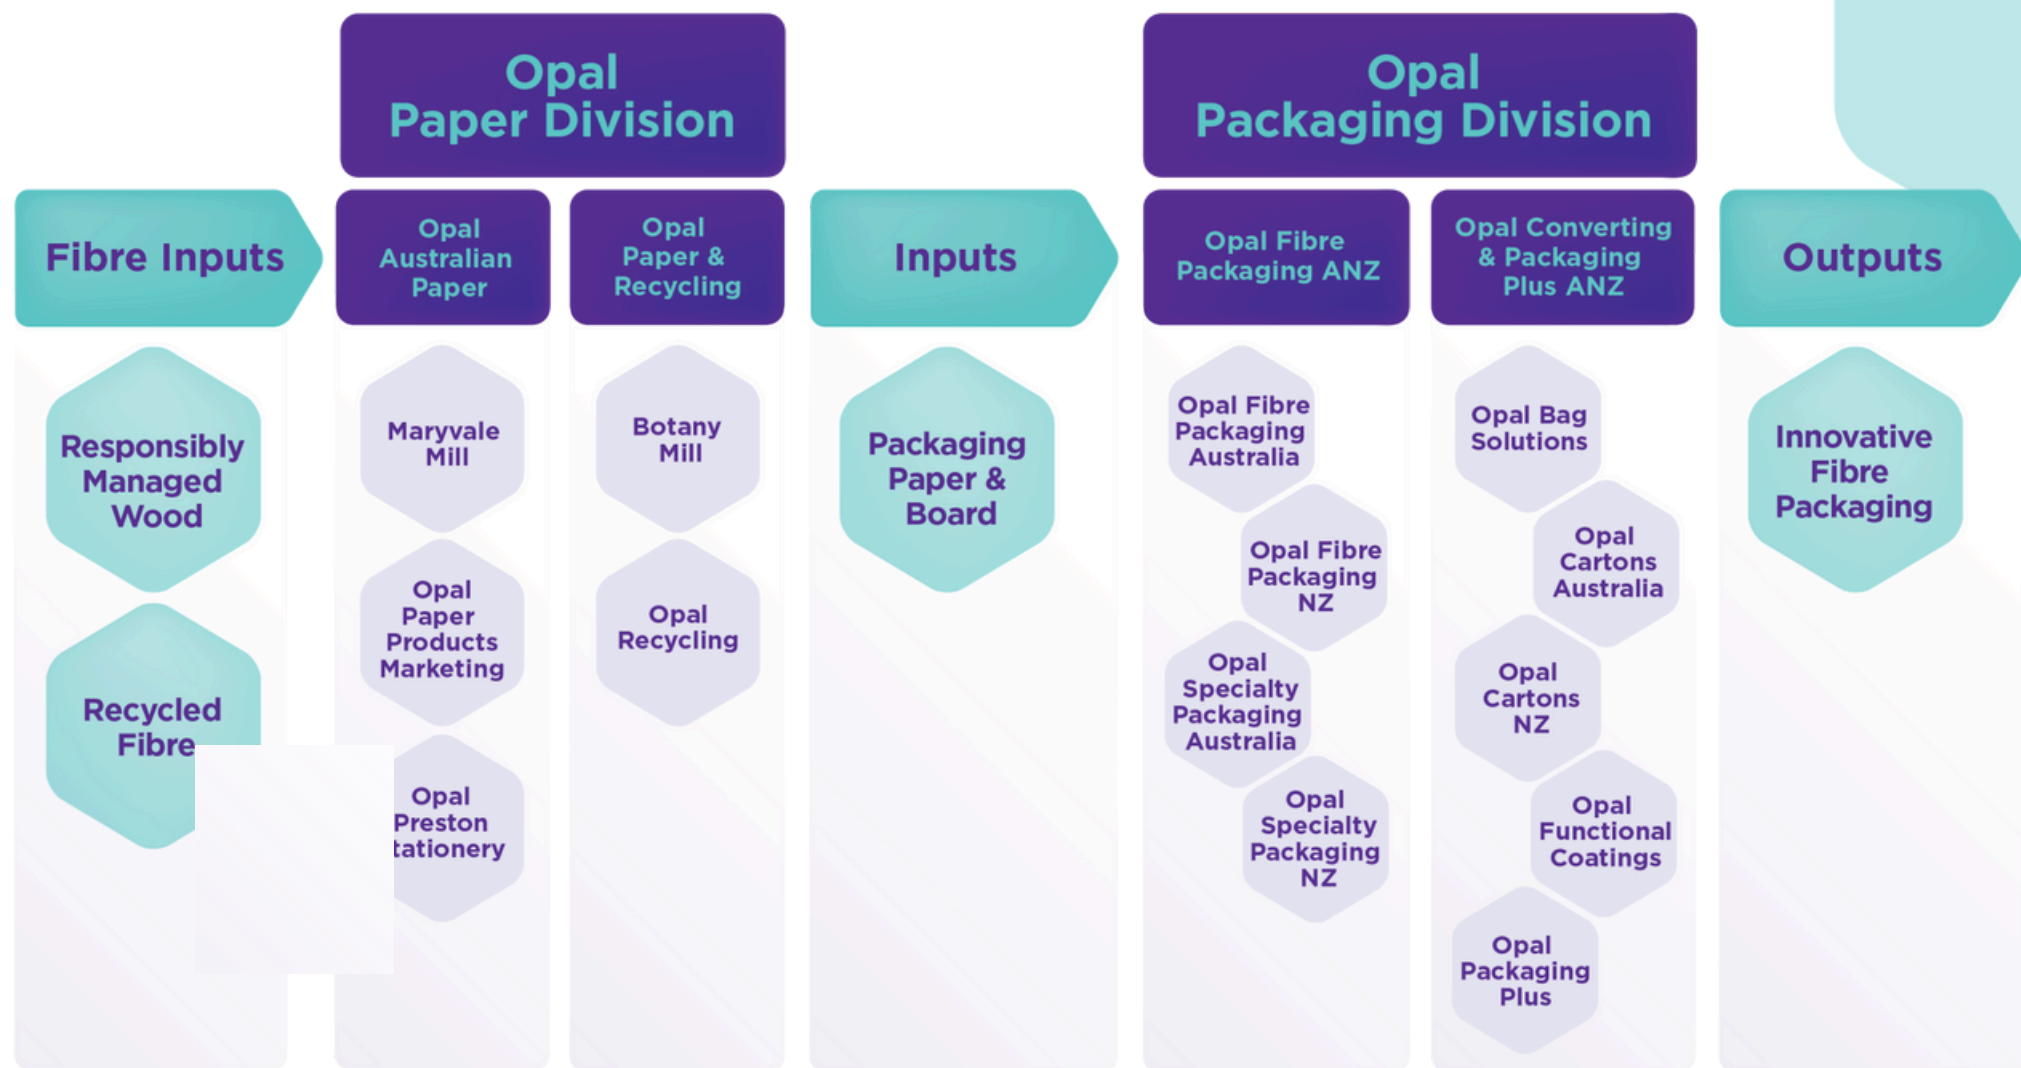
Opal Paper Division

Opal Packaging Division

Fibre Inputs

Responsibly Managed Wood

Recycled Fibre

Opal Australian Paper

Maryvale Mill

Opal Paper Products Marketing

Opal Preston tationery

Opal Paper & Recycling

Botany Mill

Opal Recycling

Inputs

Packaging Paper & Board

Opal Fibre Packaging ANZ

Opal Fibre Packaging Australia

Opal Fibre Packaging NZ

Opal Specialty Packaging Australia

Opal Specialty Packaging NZ

Opal Converting & Packaging Plus ANZ

Opal Bag Solutions

Opal Cartons Australia

Opal Cartons NZ

Opal Functional Coatings

Opal Packaging Plus

Outputs

Innovative Fibre Packaging